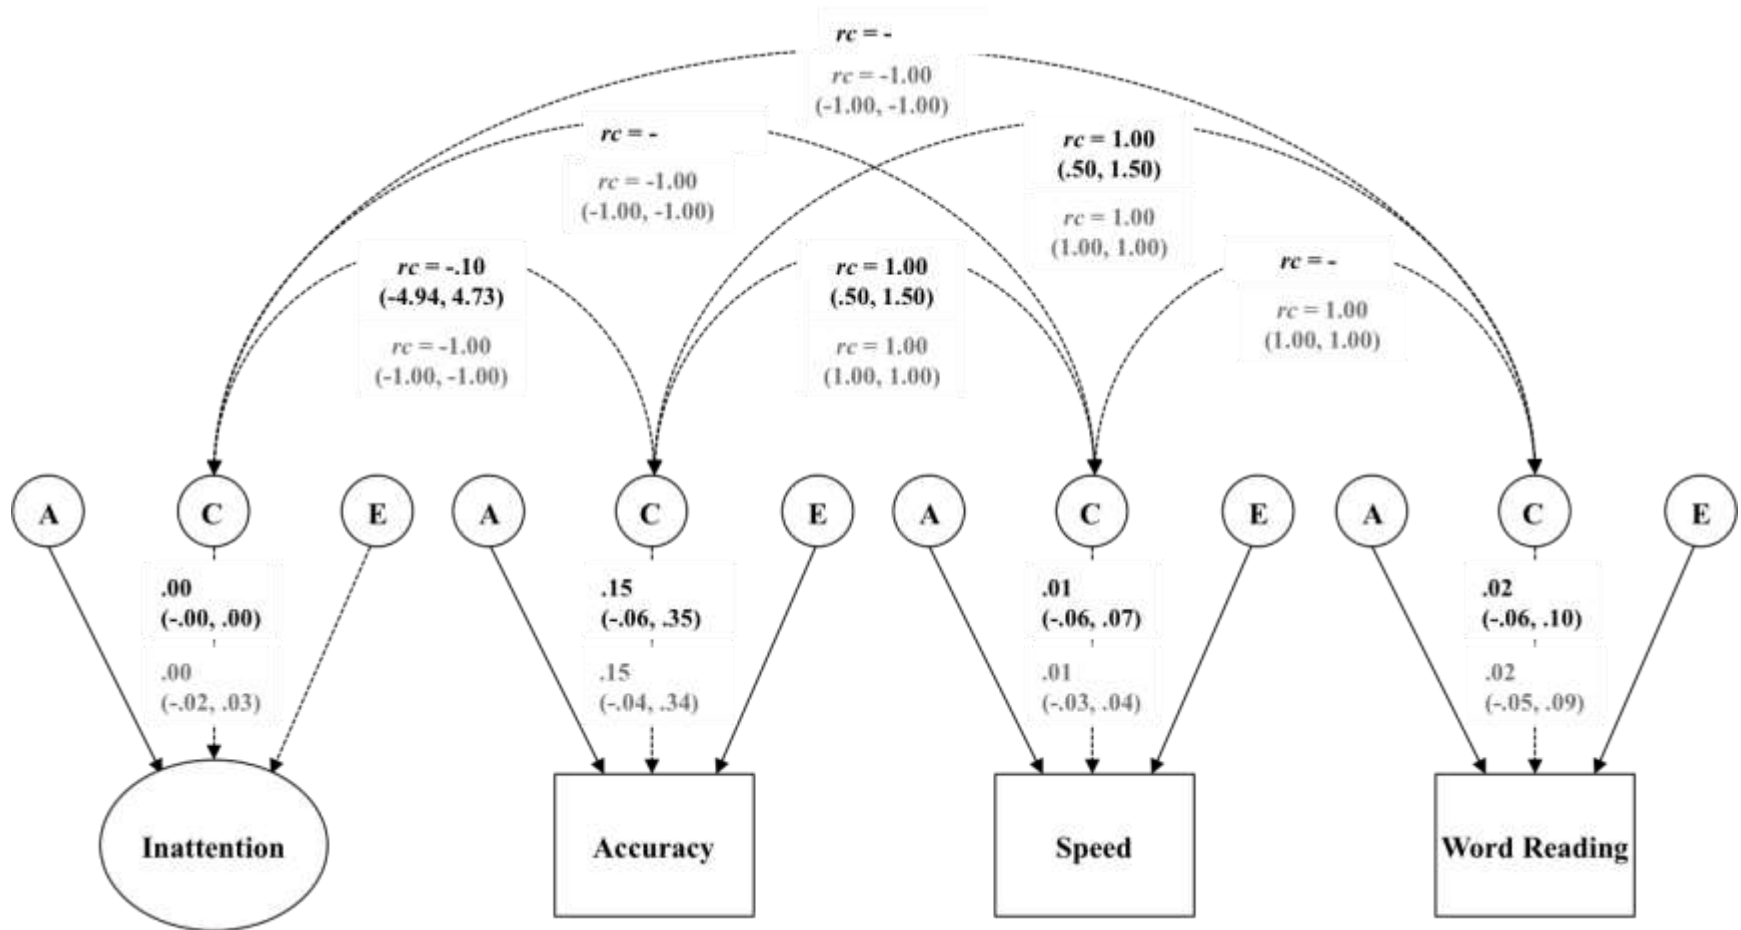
rc = -
rc = -1.00
(-1.00, -1.00)

rc = -
rc = -1.00
(-1.00, -1.00)

rc = 1.00
(.50, 1.50)
rc = 1.00
(1.00, 1.00)

rc = -.10
(-4.94, 4.73)
rc = -1.00
(-1.00, -1.00)

rc = 1.00
(.50, 1.50)
rc = 1.00
(1.00, 1.00)

rc = -
rc = 1.00
(1.00, 1.00)

A C E A C E A C E A C E

.00
(-.00, .00)
.00
(-.02, .03)

.15
(-.06, .35)
.15
(-.04, .34)

.01
(-.06, .07)
.01
(-.03, .04)

.02
(-.06, .10)
.02
(-.05, .09)

Inattention
Accuracy
Speed
Word Reading